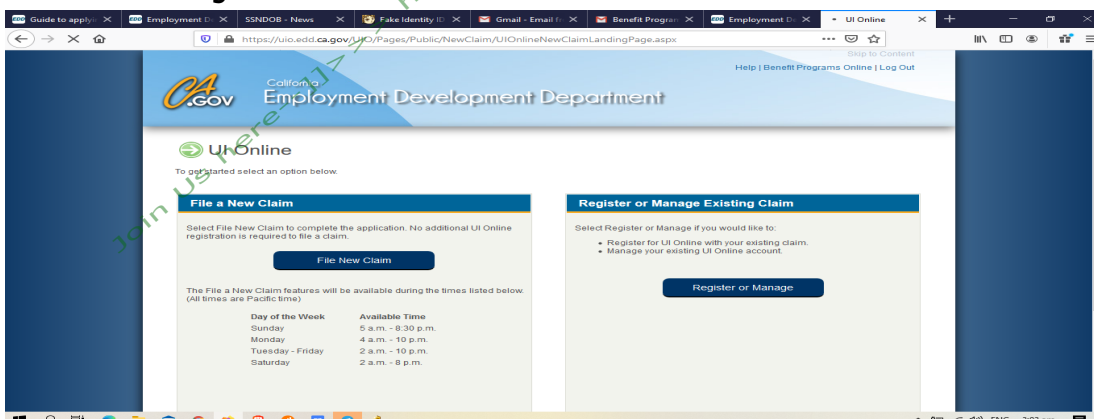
Guide to applyin | Employment De | SSNDOB - News | Fake Identity ID | Gmail - Email fr | Benefit Program | Employment De | UI Online

https://uio.edd.ca.gov/UIO/Pages/Public/NewClaim/UIOnlineNewClaimLandingPage.aspx

Skip to Content

Help | Benefit Programs Online | Log Out

CA.GOV California Employment Development Department

Join Us here

UI Online

To get started select an option below.

File a New Claim

Select File New Claim to complete the application. No additional UI Online registration is required to file a claim.

File New Claim

The File a New Claim features will be available during the times listed below. (All times are Pacific time)

| Day of the Week | Available Time |
|---|---|
| Sunday | 5 a.m. - 8:30 p.m. |
| Monday | 4 a.m. - 10 p.m. |
| Tuesday - Friday | 2 a.m. - 10 p.m. |
| Saturday | 2 a.m. - 8 p.m. |

Register or Manage Existing Claim

Select Register or Manage if you would like to:

• Register for UI Online with your existing claim.
• Manage your existing UI Online account.

Register or Manage